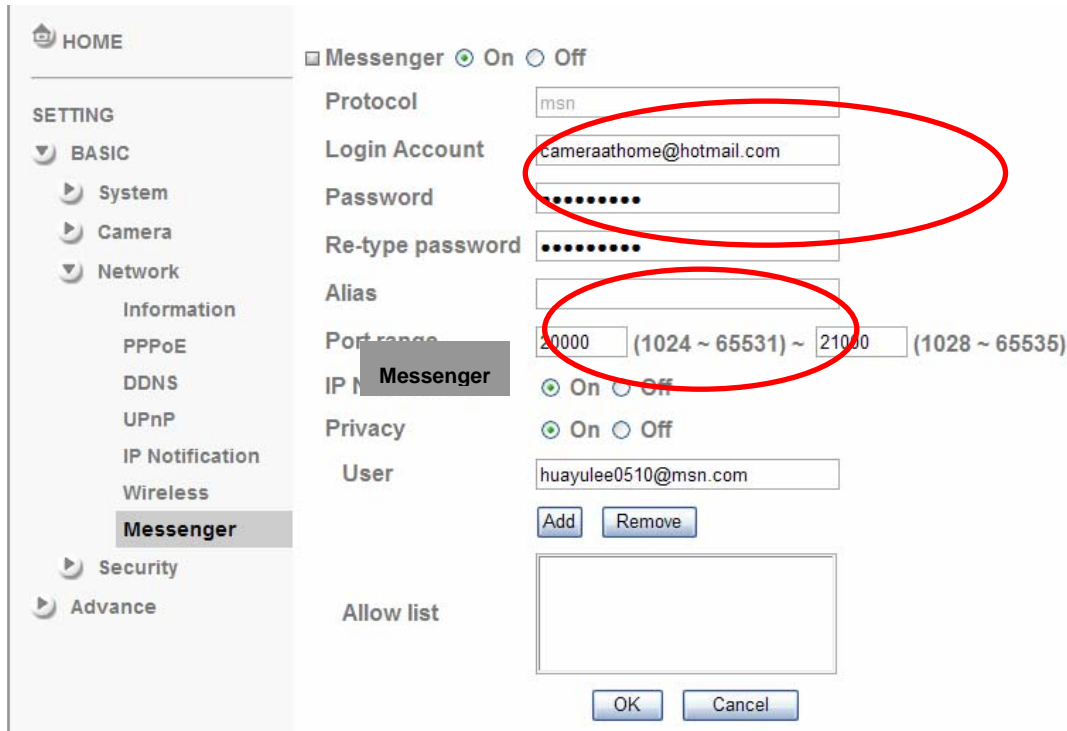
HOME

SETTING

BASIC

System

Camera

Network

Information

PPPoE

DDNS

UPnP

IP Notification

Wireless

Messenger

Security

Advance

Messenger On Off

Protocol msn

Login Account cameraathome@hotmail.com

Password ●●●●●●●●●

Re-type password ●●●●●●●●●

Alias

Port range 20000 (1024 ~ 65531) ~ 21000 (1028 ~ 65535)

Messenger

IP N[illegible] On Off

Privacy On Off

User huayulee0510@msn.com

Add Remove

Allow list

OK Cancel